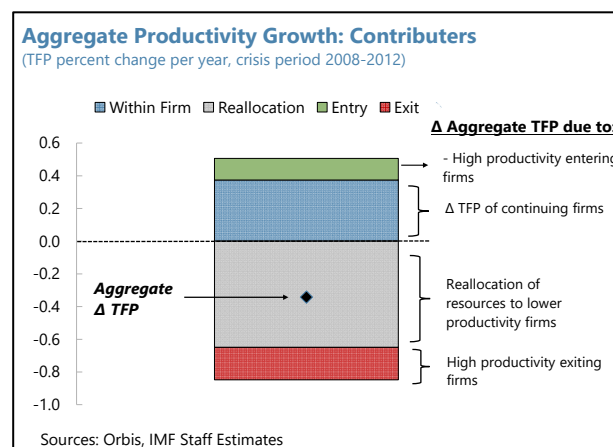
Aggregate Productivity Growth: Contributers
(TFP percent change per year, crisis period 2008-2012)

Within Firm Reallocation Entry Exit

Δ Aggregate TFP due to:

0.6
0.4
0.2
0.0
-0.2
-0.4
-0.6
-0.8
-1.0

- High productivity entering firms

Δ TFP of continuing firms

Aggregate Δ TFP

Reallocation of resources to lower productivity firms

High productivity exiting firms

Sources: Orbis, IMF Staff Estimates